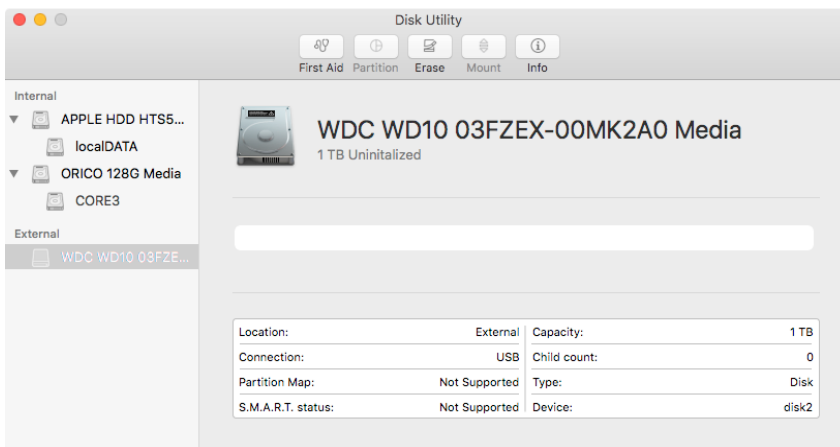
Disk Utility

First Aid Partition Erase Mount Info

Internal
APPLE HDD HTS5...
localDATA
ORICO 128G Media
CORE3
External
WDC WD10 03FZE...

WDC WD10 03FZEX-00MK2A0 Media
1 TB Uninitalized

| Location: | External | Capacity: | 1 TB |
|---|---|---|---|
| Connection: | USB | Child count: | 0 |
| Partition Map: | Not Supported | Type: | Disk |
| S.M.A.R.T. status: | Not Supported | Device: | disk2 |